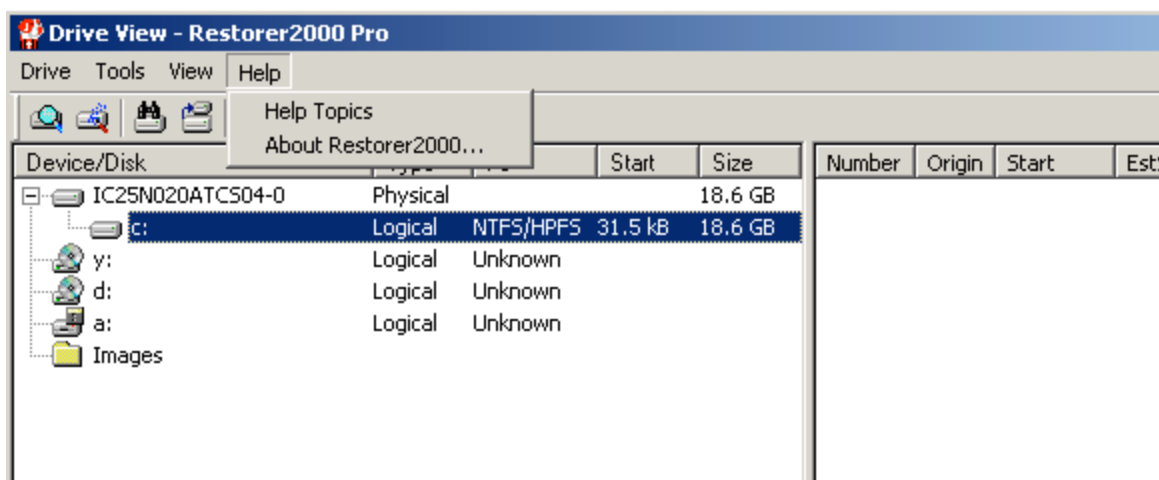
Drive View - Restorer2000 Pro

Drive Tools View Help

Help Topics
About Restorer2000...

| Device/Disk | Type | FS | Start | Size |
|---|---|---|---|---|
| IC25N020ATCS04-0 | Physical | | | 18.6 GB |
| c: | Logical | NTFS/HPFS | 31.5 kB | 18.6 GB |
| y: | Logical | Unknown | | |
| d: | Logical | Unknown | | |
| a: | Logical | Unknown | | |
| Images | | | | |

| Number | Origin | Start | Est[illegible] |
|---|---|---|---|